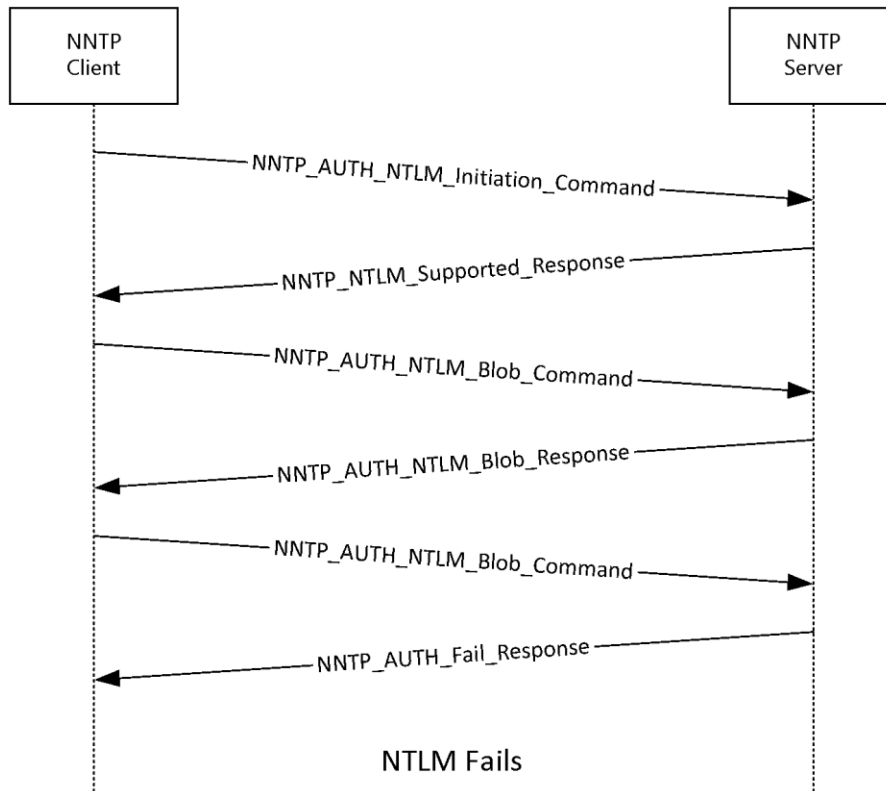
NNTP Client

NNTP Server

NNTP_AUTH_NTLM_Initiation_Command

NNTP_NTLM_Supported_Response

NNTP_AUTH_NTLM_Blob_Command

NNTP_AUTH_NTLM_Blob_Response

NNTP_AUTH_NTLM_Blob_Command

NNTP_AUTH_Fail_Response

NTLM Fails